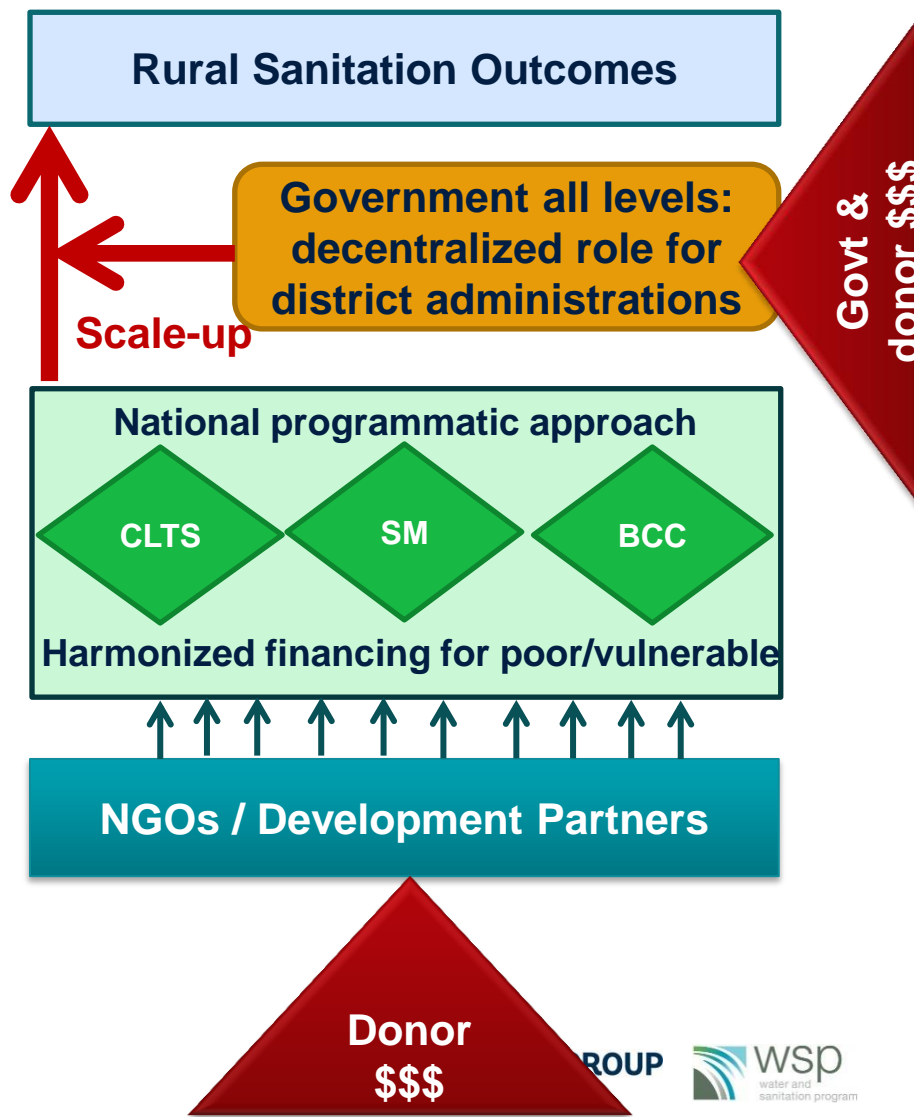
Rural Sanitation Outcomes

Government all levels: decentralized role for district administrations

Scale-up

Govt & donor $$$

National programmatic approach

CLTS

SM

BCC

Harmonized financing for poor/vulnerable

NGOs / Development Partners

Donor $$$

ROUP

wsp
water and sanitation program